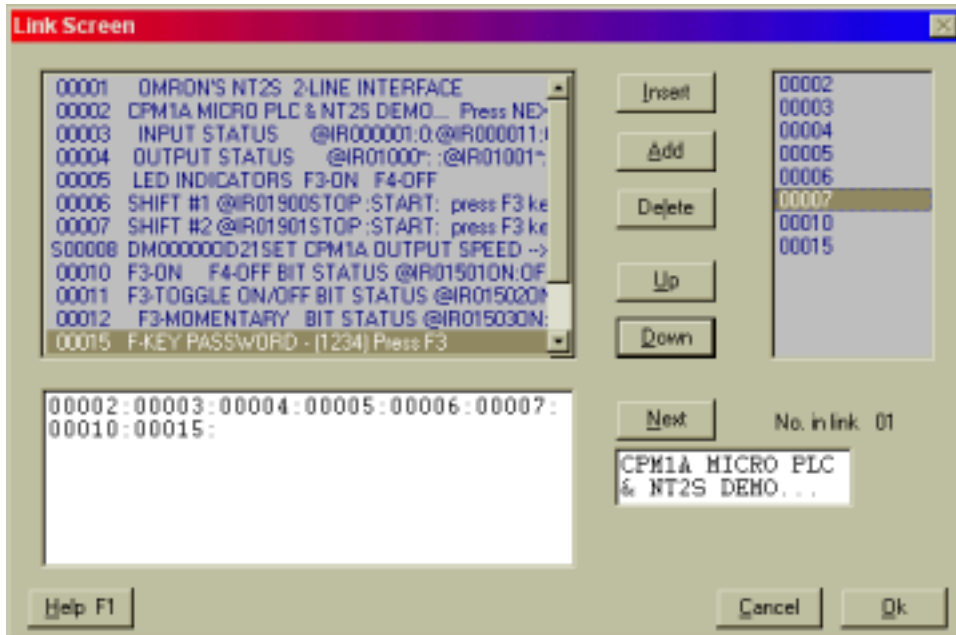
Link Screen

00001 OMRON'S NT2S 2-LINE INTERFACE
00002 CPM1A MICRO PLC & NT2S DEMO... Press NE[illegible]
00003 INPUT STATUS @IR000001:0:@IR000011:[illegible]
00004 OUTPUT STATUS @IR01000*: :@IR01001*:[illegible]
00005 LED INDICATORS F3-ON F4-OFF
00006 SHIFT #1 @IR01900STOP :START: press F3 ke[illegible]
00007 SHIFT #2 @IR01901STOP :START: press F3 ke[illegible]
S00008 DM000000D21SET CPM1A OUTPUT SPEED -->
00010 F3-ON F4-OFF BIT STATUS @IR01501ON:OF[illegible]
00011 F3-TOGGLE ON/OFF BIT STATUS @IR01502O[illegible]
00012 F3-MOMENTARY BIT STATUS @IR01503ON:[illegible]
00015 F-KEY PASSWORD - [1234] Press F3

Insert
Add
Delete
Up
Down

00002
00003
00004
00005
00006
00007
00010
00015

00002:00003:00004:00005:00006:00007:
00010:00015:

Next
No. in link 01

CPM1A MICRO PLC
& NT2S DEMO...

Help F1
Cancel
Ok